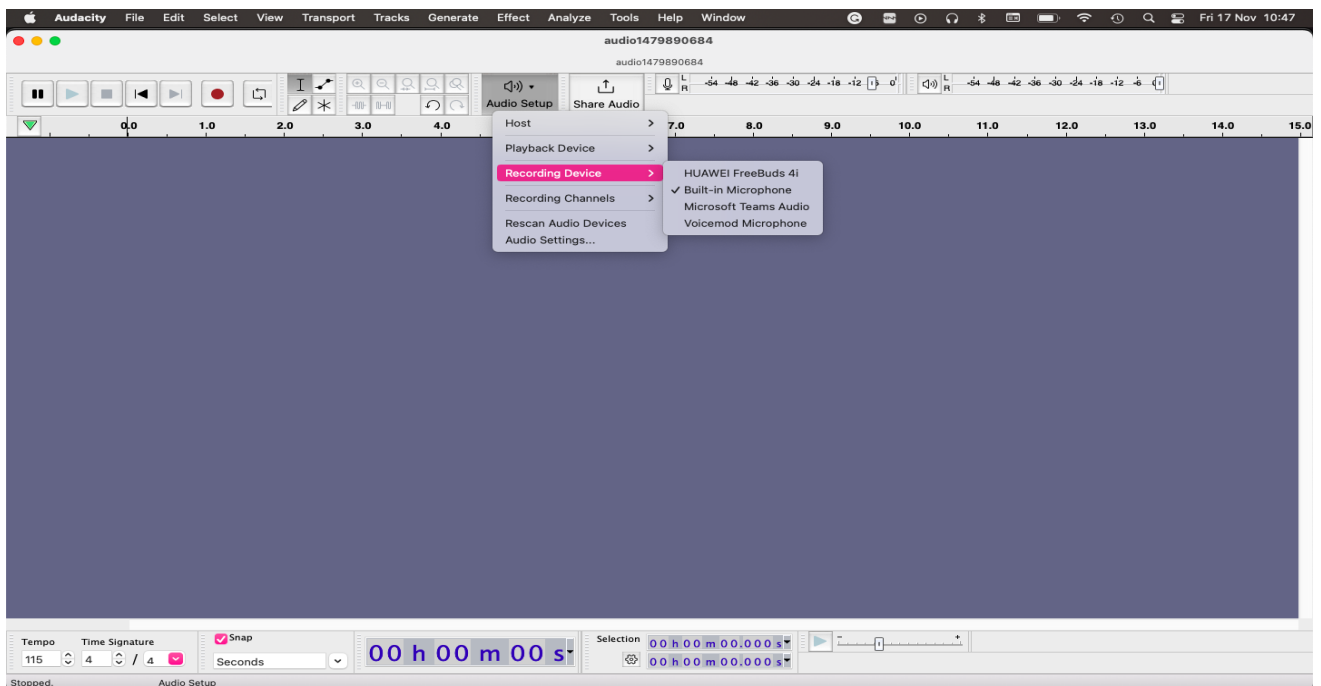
Audacity File Edit Select View Transport Tracks Generate Effect Analyze Tools Help Window

Fri 17 Nov 10:47

audio1479890684

audio1479890684

L R -54 -48 -42 -36 -30 -24 -18 -12 -6 0

L R -54 -48 -42 -36 -30 -24 -18 -12 -6

Audio Setup

Share Audio

0.0 1.0 2.0 3.0 4.0 7.0 8.0 9.0 10.0 11.0 12.0 13.0 14.0 15.0

Host >
Playback Device >
Recording Device >
Recording Channels >
Rescan Audio Devices
Audio Settings...

HUAWEI FreeBuds 4i
✓ Built-in Microphone
Microsoft Teams Audio
Voicemod Microphone

Tempo
115

Time Signature
4 / 4

Snap

Seconds

00 h 00 m 00 s

Selection
00 h 00 m 00.000 s
00 h 00 m 00.000 s

Stopped.

Audio Setup